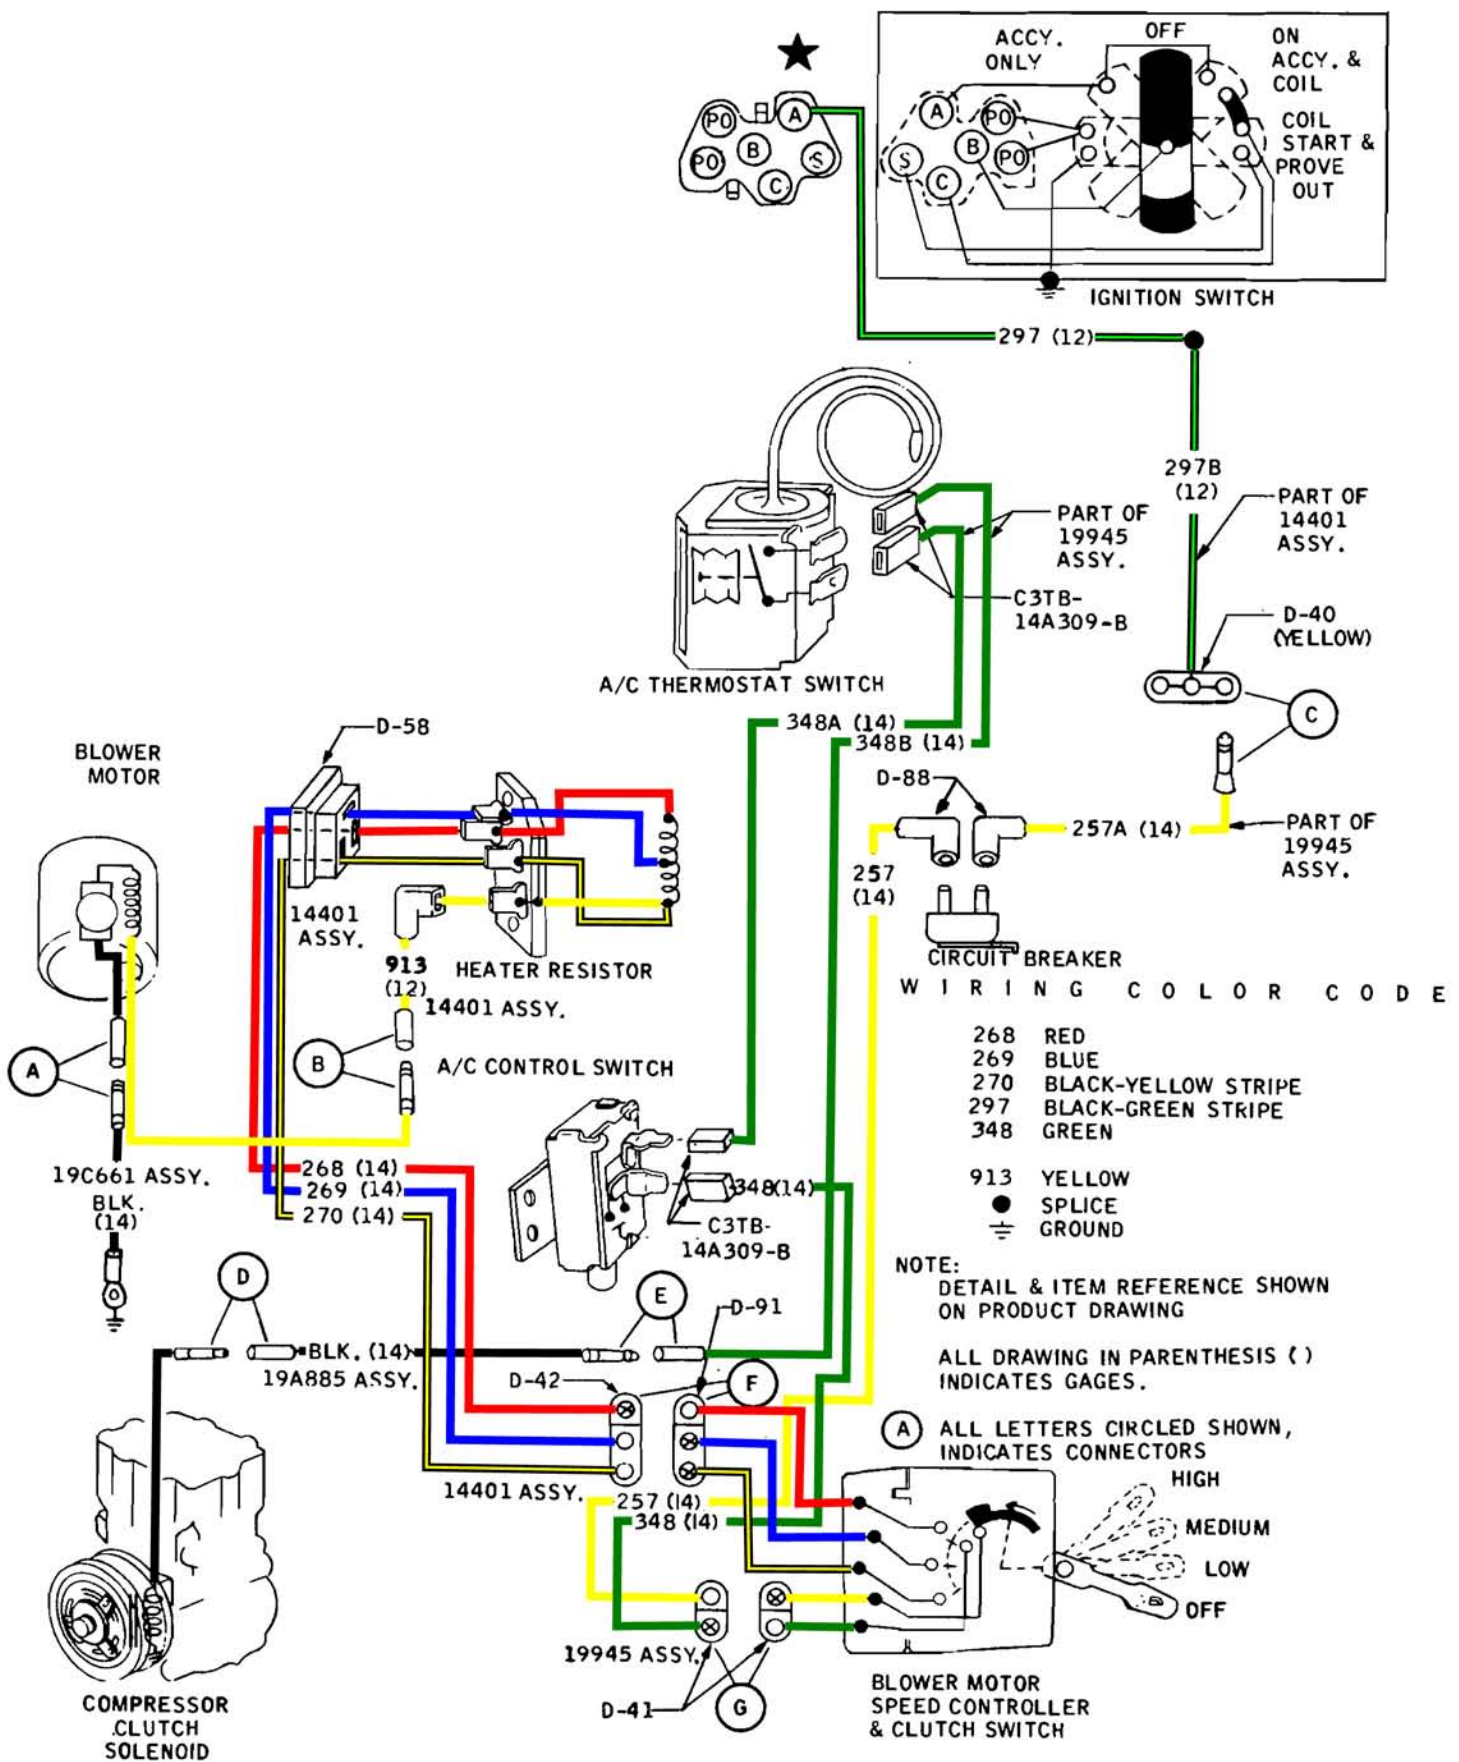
★
PO
PO
A
B
S
C
ACCY. ONLY
OFF
ON ACCY. & COIL
COIL START & PROVE OUT
A
PO
B
PO
S
C
IGNITION SWITCH
297 (12)
297B (12)
PART OF 14401 ASSY.
D-40 (YELLOW)
C
PART OF 19945 ASSY.
C3TB-14A309-B
A/C THERMOSTAT SWITCH
348A (14)
348B (14)
D-88
257A (14)
PART OF 19945 ASSY.
257 (14)
CIRCUIT BREAKER
D-58
BLOWER MOTOR
14401 ASSY.
913 (12)
HEATER RESISTOR
14401 ASSY.
A
B
A/C CONTROL SWITCH
19C661 ASSY.
BLK. (14)
268 (14)
269 (14)
270 (14)
348(14)
C3TB-14A309-B
WIRING COLOR CODE

| | |
|---|---|
| 268 | RED |
| 269 | BLUE |
| 270 | BLACK-YELLOW STRIPE |
| 297 | BLACK-GREEN STRIPE |
| 348 | GREEN |
| 913 | YELLOW |
| ● | SPLICE |
| ⏚ | GROUND |

NOTE:
DETAIL & ITEM REFERENCE SHOWN ON PRODUCT DRAWING

ALL DRAWING IN PARENTHESIS ( ) INDICATES GAGES.

A ALL LETTERS CIRCLED SHOWN, INDICATES CONNECTORS

D
BLK. (14)
19A885 ASSY.
E
D-91
D-42
F
14401 ASSY.
257 (14)
348 (14)
HIGH
MEDIUM
LOW
OFF
19945 ASSY.
D-41
G
COMPRESSOR CLUTCH SOLENOID
BLOWER MOTOR SPEED CONTROLLER & CLUTCH SWITCH